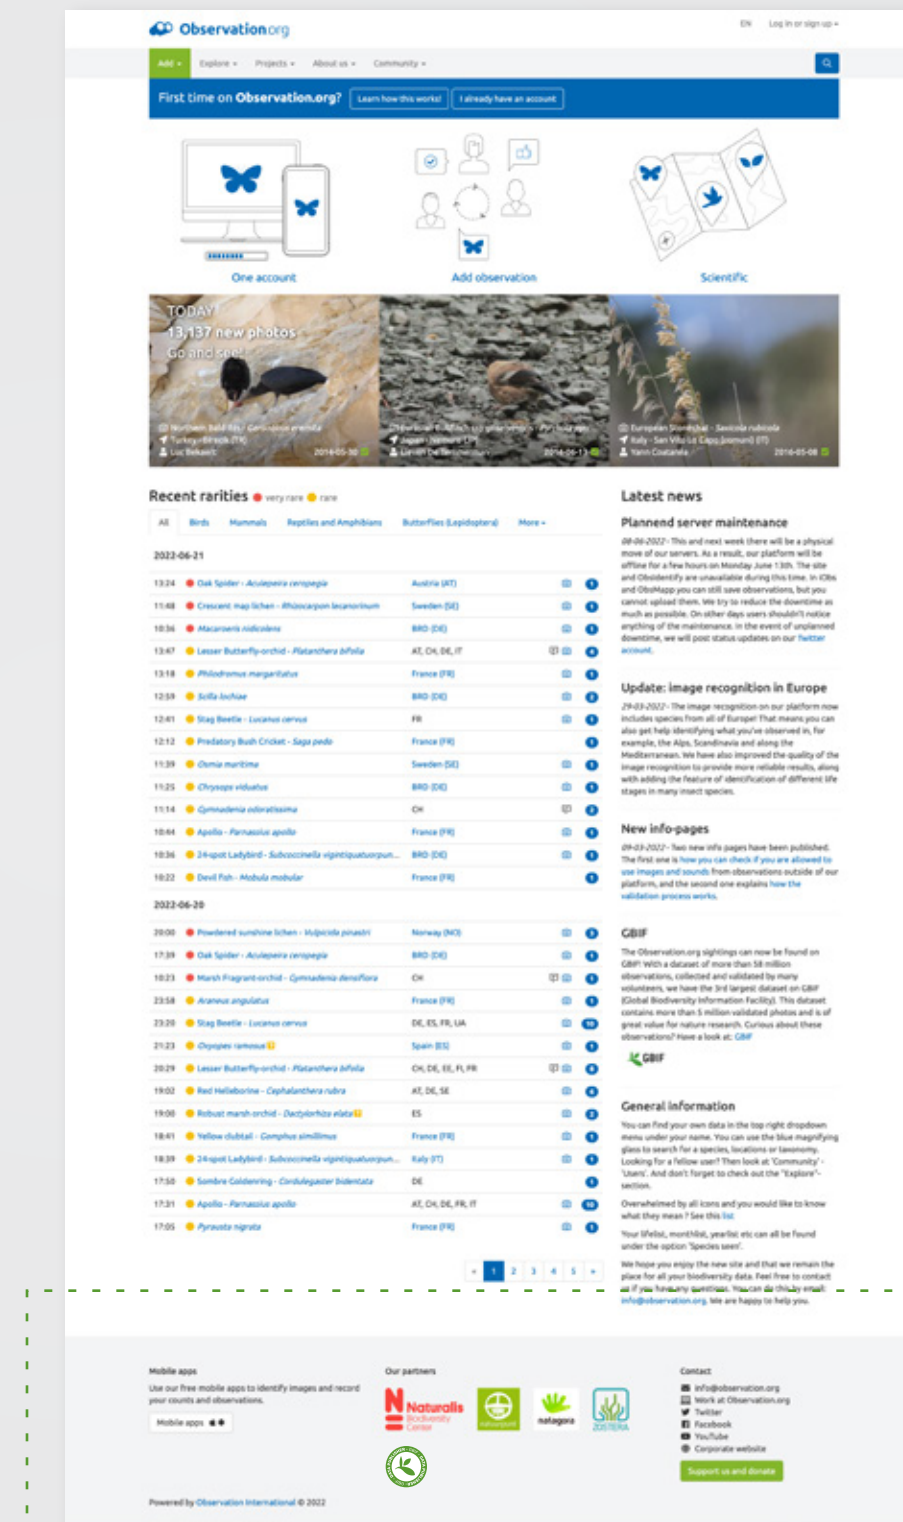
Observation.org

EN Log in or sign up

Add Explore Projects About us Community

First time on Observation.org? Learn how this works! I already have an account

One account
Add observation
Scientific

TODAY
13,137 new photos
Go and see!

Recent rarities very rare rare

All Birds Mammals Reptiles and Amphibians Butterflies (Lepidoptera) More

2022-06-21

| | | |
|---|---|---|
| 13:24 | Oak Spider - Aculepeira ceropegia | Austria (AT) |
| 11:48 | Crescent map lichen - Rhizocarpon lecanorinum | Sweden (SE) |
| 10:36 | Macaroeris nidicolens | BRD (DE) |
| 13:47 | Lesser Butterfly-orchid - Platanthera bifolia | AT, CH, DE, IT |
| 13:18 | Philodromus margaritatus | France (FR) |
| 12:59 | Scilla lochiae | BRD (DE) |
| 12:41 | Stag Beetle - Lucanus cervus | FR |
| 12:12 | Predatory Bush Cricket - Saga pedo | France (FR) |
| 11:39 | Osmia maritima | Sweden (SE) |
| 11:25 | Chrysops viduatus | BRD (DE) |
| 11:14 | Gymnadenia odoratissima | CH |
| 10:44 | Apollo - Parnassius apollo | France (FR) |
| 10:36 | 24-spot Ladybird - Subcoccinella vigintiquatuorpun... | BRD (DE) |
| 10:22 | Devil Fish - Mobula mobular | France (FR) |

2022-06-20

| | | |
|---|---|---|
| 20:00 | Powdered sunshine lichen - Vulpicida pinastri | Norway (NO) |
| 17:39 | Oak Spider - Aculepeira ceropegia | BRD (DE) |
| 10:23 | Marsh Fragrant-orchid - Gymnadenia densiflora | CH |
| 23:58 | Araneus angulatus | France (FR) |
| 23:20 | Stag Beetle - Lucanus cervus | DE, ES, FR, UA |
| 21:23 | Ocypus ramosus | Spain (ES) |
| 20:29 | Lesser Butterfly-orchid - Platanthera bifolia | CH, DE, EE, FI, FR |
| 19:02 | Red Helleborine - Cephalanthera rubra | AT, DE, SE |
| 19:00 | Robust marsh-orchid - Dactylorhiza elata | ES |
| 18:41 | Yellow clubtail - Gomphus simillimus | France (FR) |
| 18:39 | 24-spot Ladybird - Subcoccinella vigintiquatuorpun... | Italy (IT) |
| 17:50 | Sombre Goldenring - Cordulegaster bidentata | DE |
| 17:31 | Apollo - Parnassius apollo | AT, CH, DE, FR, IT |
| 17:05 | Pyrausta nigrata | France (FR) |

« 1 2 3 4 5 »

Latest news

Plannend server maintenance
08-06-2022 - This and next week there will be a physical move of our servers. As a result, our platform will be offline for a few hours on Monday June 13th. The site and Obsidentify are unavailable during this time. In iObs and ObsMapp you can still save observations, but you cannot upload them. We try to reduce the downtime as much as possible. On other days users shouldn't notice anything of the maintenance. In the event of unplanned downtime, we will post status updates on our twitter account.

Update: image recognition in Europe
29-03-2022 - The image recognition on our platform now includes species from all of Europe! That means you can also get help identifying what you've observed in, for example, the Alps, Scandinavia and along the Mediterranean. We have also improved the quality of the image recognition to provide more reliable results, along with adding the feature of identification of different life stages in many insect species.

New info-pages
09-03-2022 - Two new info pages have been published. The first one is how you can check if you are allowed to use images and sounds from observations outside of our platform, and the second one explains how the validation process works.

GBIF
The Observation.org sightings can now be found on GBIF! With a dataset of more than 58 million observations, collected and validated by many volunteers, we have the 3rd largest dataset on GBIF (Global Biodiversity Information Facility). This dataset contains more than 5 million validated photos and is of great value for nature research. Curious about these observations? Have a look at: GBIF

GBIF

General information
You can find your own data in the top right dropdown menu under your name. You can use the blue magnifying glass to search for a species, locations or taxonomy. Looking for a fellow user? Then look at 'Community' - 'Users'. And don't forget to check out the 'Explore'-section.

Overwhelmed by all icons and you would like to know what they mean? See this list

Your lifelist, monthlist, yearlist etc can all be found under the option 'Species seen'.

We hope you enjoy the new site and that we remain the place for all your biodiversity data. Feel free to contact us if you have any questions. You can do this by email: info@observation.org. We are happy to help you.

Mobile apps
Use our free mobile apps to identify images and record your counts and observations.
Mobile apps

Our partners
Naturalis Biodiversity Center
natagora
ZOSTERA

Contact
info@observation.org
Work at Observation.org
Twitter
Facebook
YouTube
Corporate website
Support us and donate

Powered by Observation International © 2022